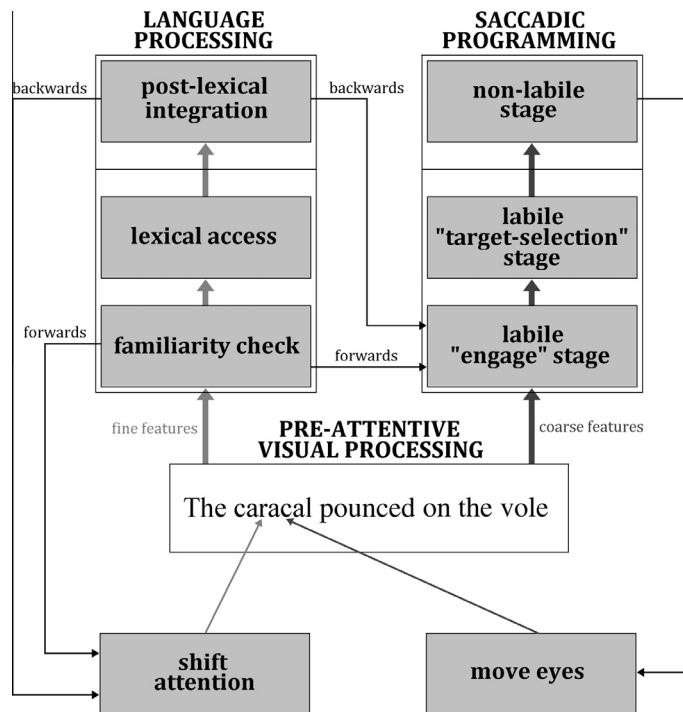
LANGUAGE PROCESSING

SACCADIC PROGRAMMING

backwards

post-lexical integration

backwards

non-labile stage

lexical access

labile "target-selection" stage

forwards

familiarity check

forwards

labile "engage" stage

fine features

PRE-ATTENTIVE VISUAL PROCESSING

coarse features

The caracal pounced on the vole

shift attention

move eyes